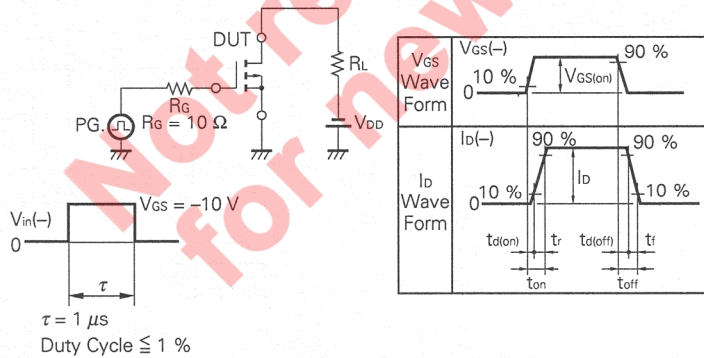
Not recommended for new design

DUT
$R_L$
$R_G$
PG.
$R_G = 10\ \Omega$
$V_{DD}$

$V_{in}(-)$
$V_{GS} = -10$ V
0
$\tau$
$\tau = 1\ \mu s$
Duty Cycle $\leqq 1$ %

| $V_{GS}$ Wave Form | $V_{GS}(-)$ 90 % 10 % 0 $V_{GS(on)}$ |
|---|---|
| $I_D$ Wave Form | $I_D(-)$ 90 % 90 % $I_D$ 10 % 0 10 % $t_{d(on)}$ $t_r$ $t_{d(off)}$ $t_f$ $t_{on}$ $t_{off}$ |